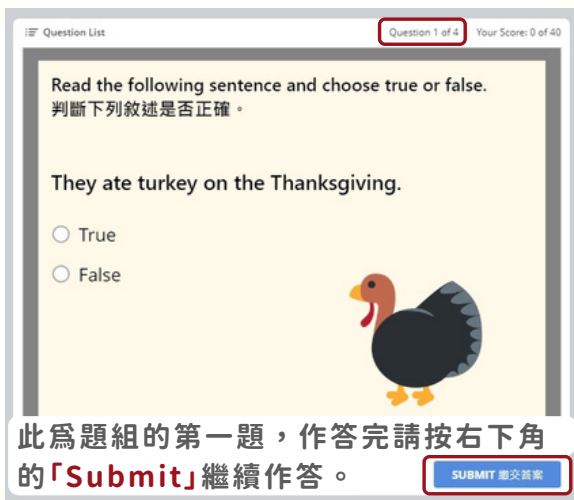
Question List

Question 1 of 4

Your Score: 0 of 40

Read the following sentence and choose true or false.
判斷下列敘述是否正確。

They ate turkey on the Thanksgiving.

True

False

此爲題組的第一題，作答完請按右下角的「Submit」繼續作答。

SUBMIT 繳交答案